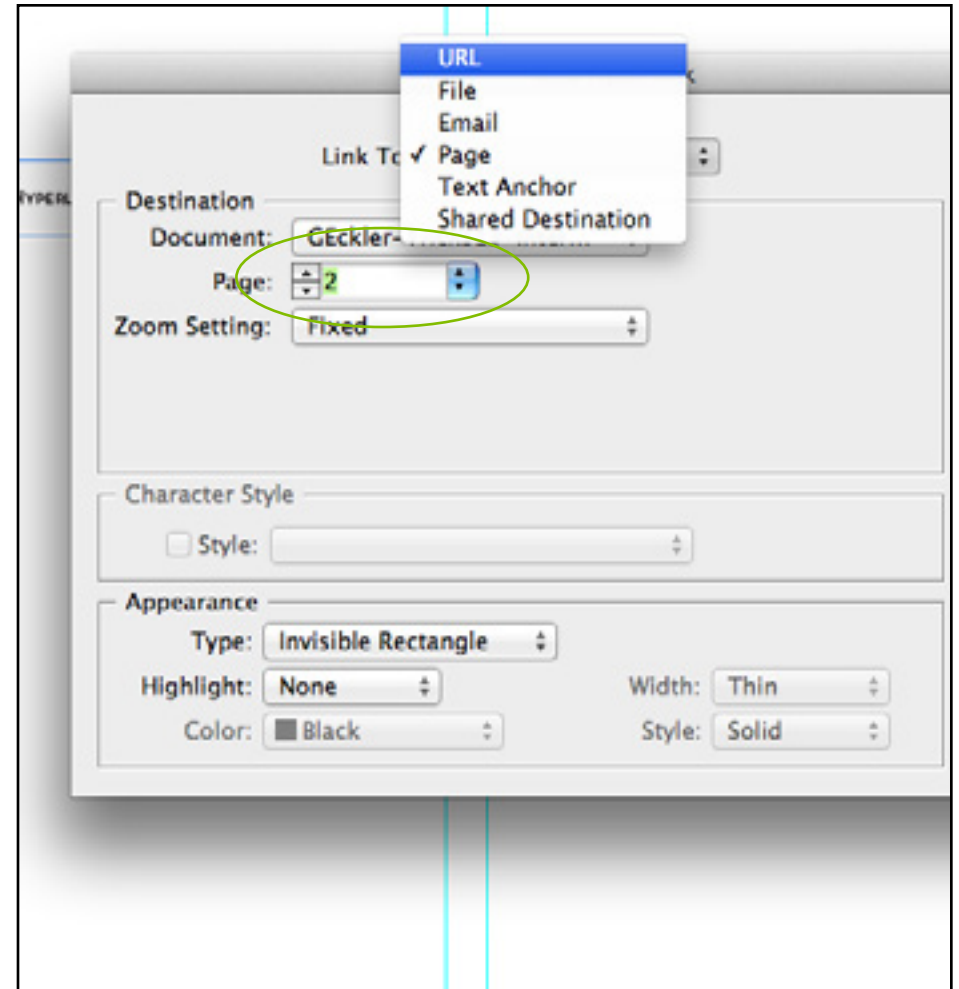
URL
File
Email
✓ Page
Text Anchor
Shared Destination

HYPERL

Link To

Destination
Document: GEckler-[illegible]
Page: 2
Zoom Setting: Fixed

Character Style
Style:

Appearance
Type: Invisible Rectangle
Highlight: None
Width: Thin
Color: Black
Style: Solid